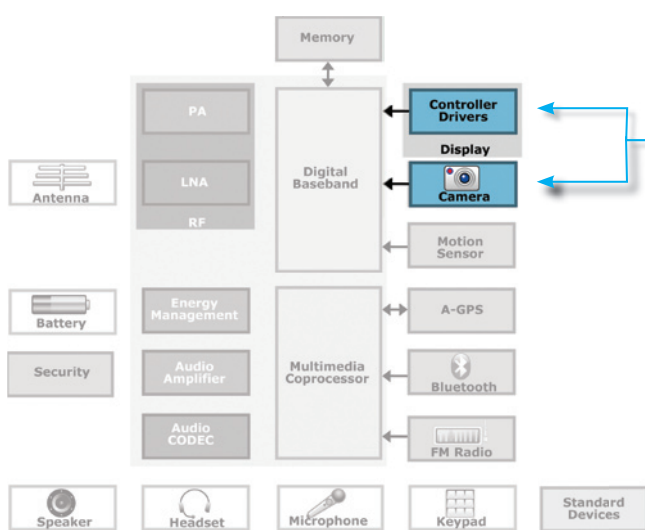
Memory

PA

LNA

RF

Antenna

Digital Baseband

Controller Drivers

Display

Camera

Motion Sensor

Battery

Energy Management

Security

Audio Amplifier

Audio CODEC

Multimedia Coprocessor

A-GPS

Bluetooth

FM Radio

Speaker

Headset

Microphone

Keypad

Standard Devices